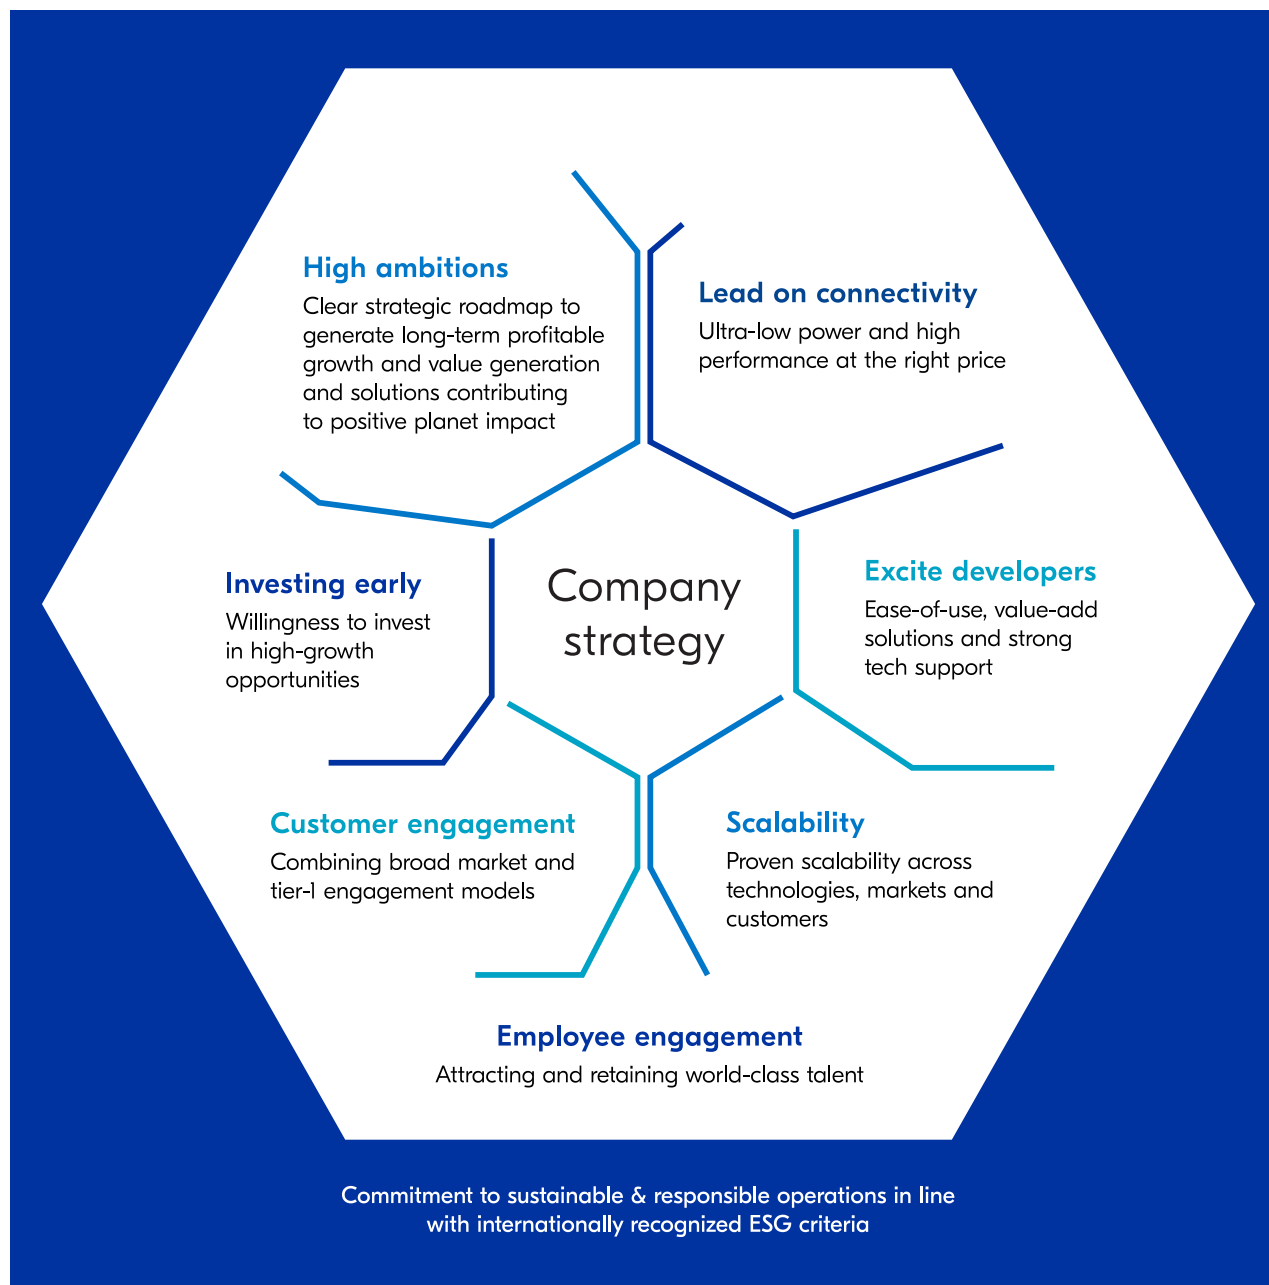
High ambitions

Clear strategic roadmap to generate long-term profitable growth and value generation and solutions contributing to positive planet impact

Lead on connectivity

Ultra-low power and high performance at the right price

Investing early

Willingness to invest in high-growth opportunities

Company strategy

Excite developers

Ease-of-use, value-add solutions and strong tech support

Customer engagement

Combining broad market and tier-1 engagement models

Scalability

Proven scalability across technologies, markets and customers

Employee engagement

Attracting and retaining world-class talent

Commitment to sustainable & responsible operations in line with internationally recognized ESG criteria